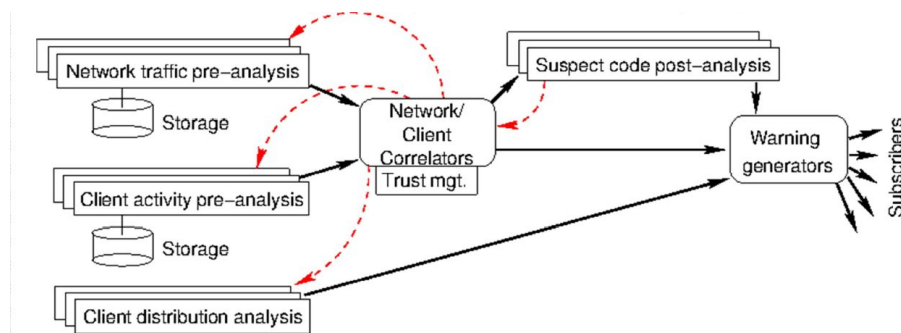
Network traffic pre–analysis

Storage

Network/ Client Correlators

Trust mgt.

Suspect code post–analysis

Warning generators

Subscribers

Client activity pre–analysis

Storage

Client distribution analysis